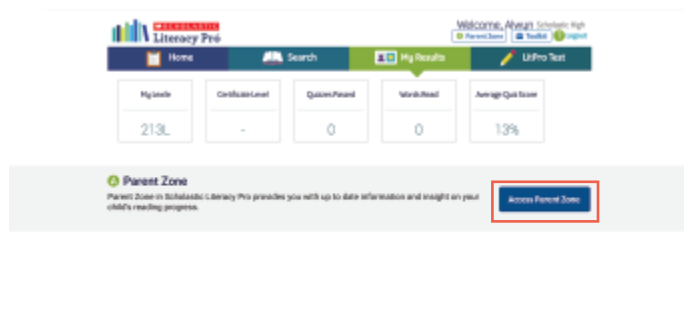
SCHOLASTIC Literacy Pro

Welcome, Alwyn Scholastic High
Parent Zone Toolkit Logout

Home
Search
My Results
LitPro Test

| My Lexile | Certificate Level | Quizzes Passed | Words Read | Average Quiz Score |
|---|---|---|---|---|
| 213L | - | 0 | 0 | 13% |

Parent Zone
Parent Zone in Scholastic Literacy Pro provides you with up to date information and insight on your child's reading progress.

Access Parent Zone